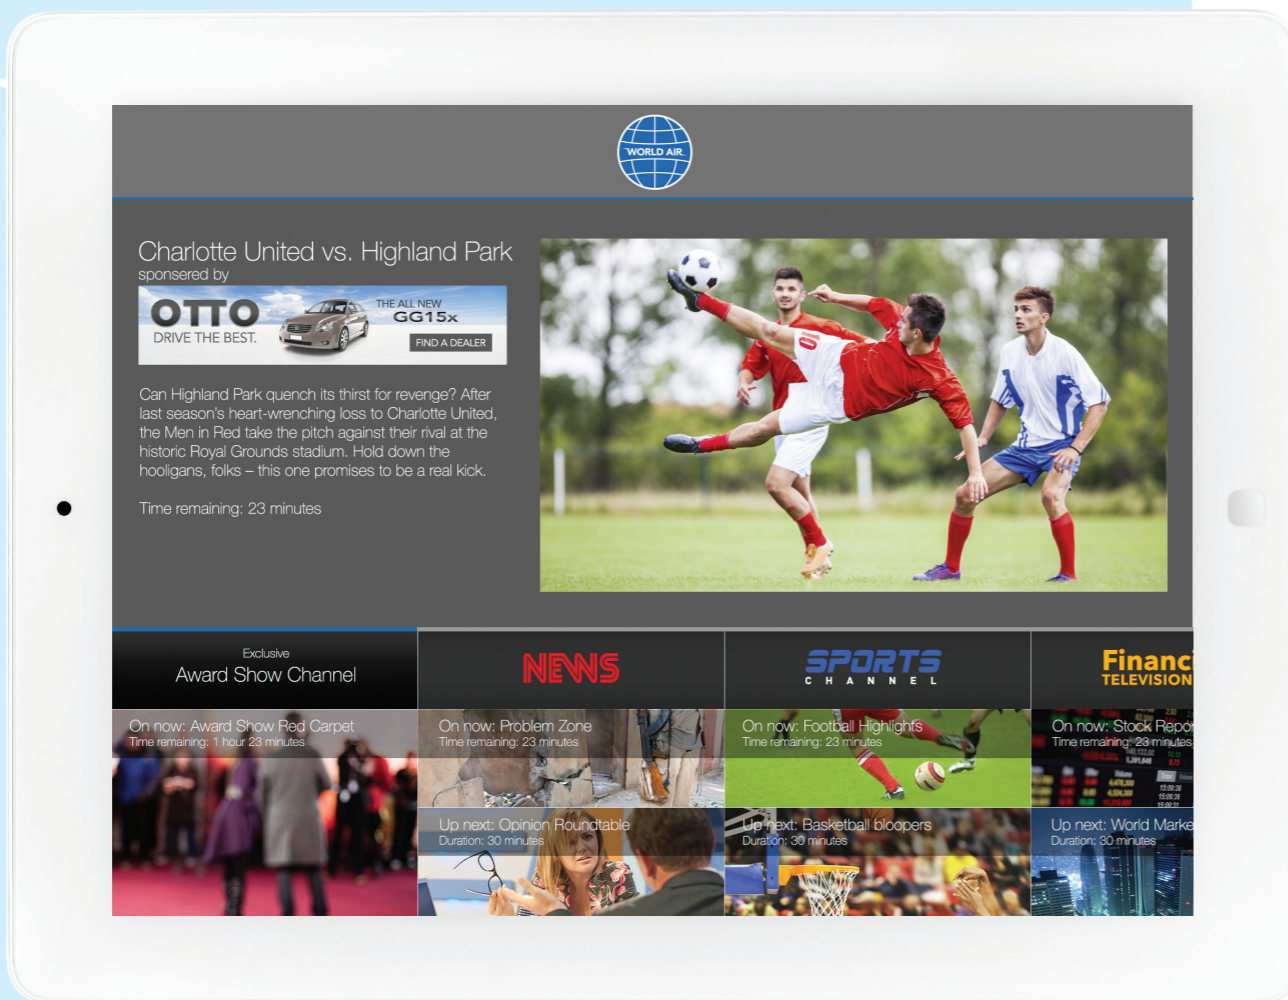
WORLD AIR

Charlotte United vs. Highland Park
sponsered by

OTTO
DRIVE THE BEST.
THE ALL NEW
GG15x
FIND A DEALER

Can Highland Park quench its thirst for revenge? After last season's heart-wrenching loss to Charlotte United, the Men in Red take the pitch against their rival at the historic Royal Grounds stadium. Hold down the hooligans, folks – this one promises to be a real kick.

Time remaining: 23 minutes

Exclusive
Award Show Channel

NEWS

SPORTS
CHANNEL

Financ
TELEVISION

On now: Award Show Red Carpet
Time remaining: 1 hour 23 minutes

On now: Problem Zone
Time remaining: 23 minutes

On now: Football Highlights
Time remaining: 23 minutes

On now: Stock Repo
Time remaining: 23 minutes

Up next: Opinion Roundtable
Duration: 30 minutes

Up next: Basketball bloopers
Duration: 30 minutes

Up next: World Marke
Duration: 30 minutes